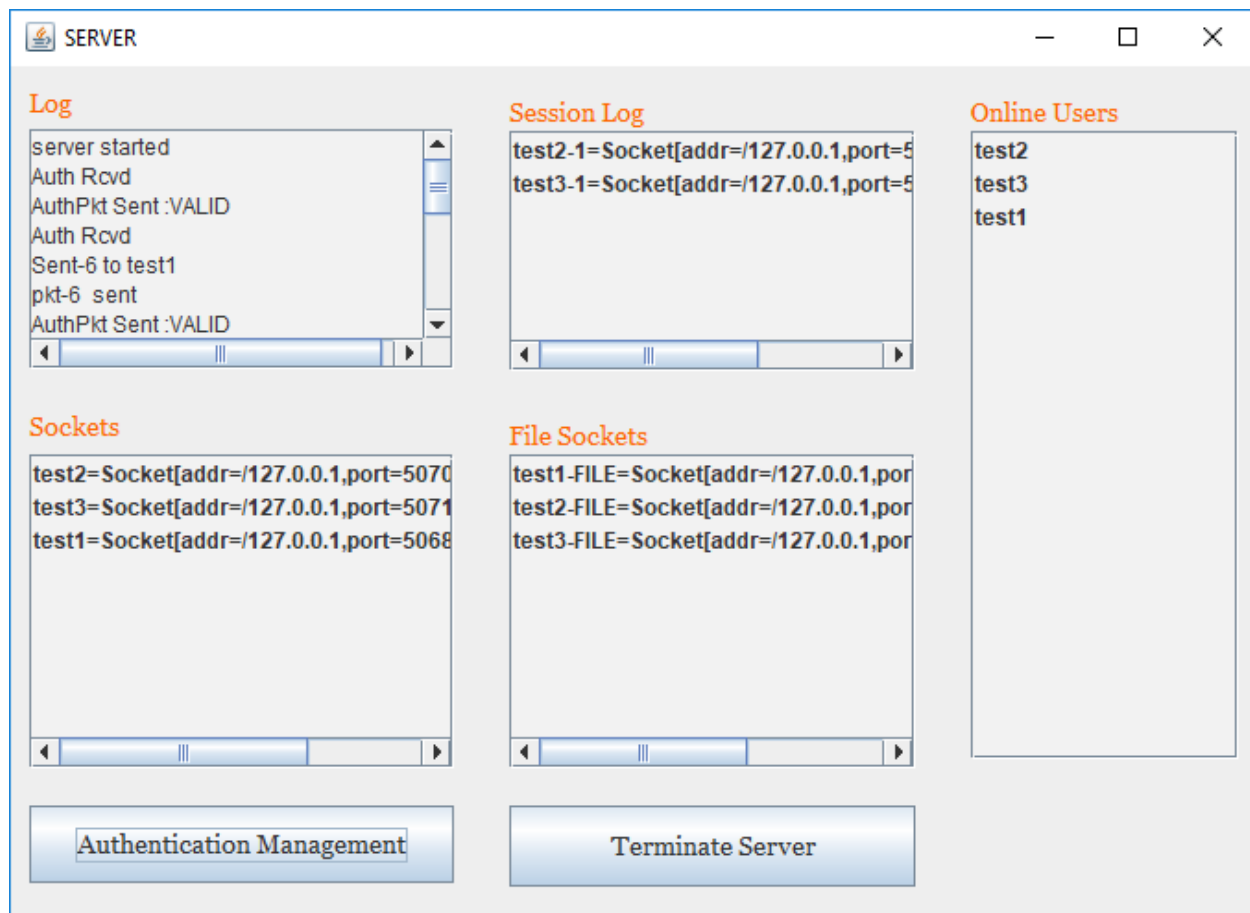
SERVER

Log

server started
Auth Rcvd
AuthPkt Sent :VALID
Auth Rcvd
Sent-6 to test1
pkt-6 sent
AuthPkt Sent :VALID

Session Log

test2-1=Socket[addr=/127.0.0.1,port=5
test3-1=Socket[addr=/127.0.0.1,port=5

Online Users

test2
test3
test1

Sockets

test2=Socket[addr=/127.0.0.1,port=5070
test3=Socket[addr=/127.0.0.1,port=5071
test1=Socket[addr=/127.0.0.1,port=5068

File Sockets

test1-FILE=Socket[addr=/127.0.0.1,por
test2-FILE=Socket[addr=/127.0.0.1,por
test3-FILE=Socket[addr=/127.0.0.1,por

Authentication Management

Terminate Server